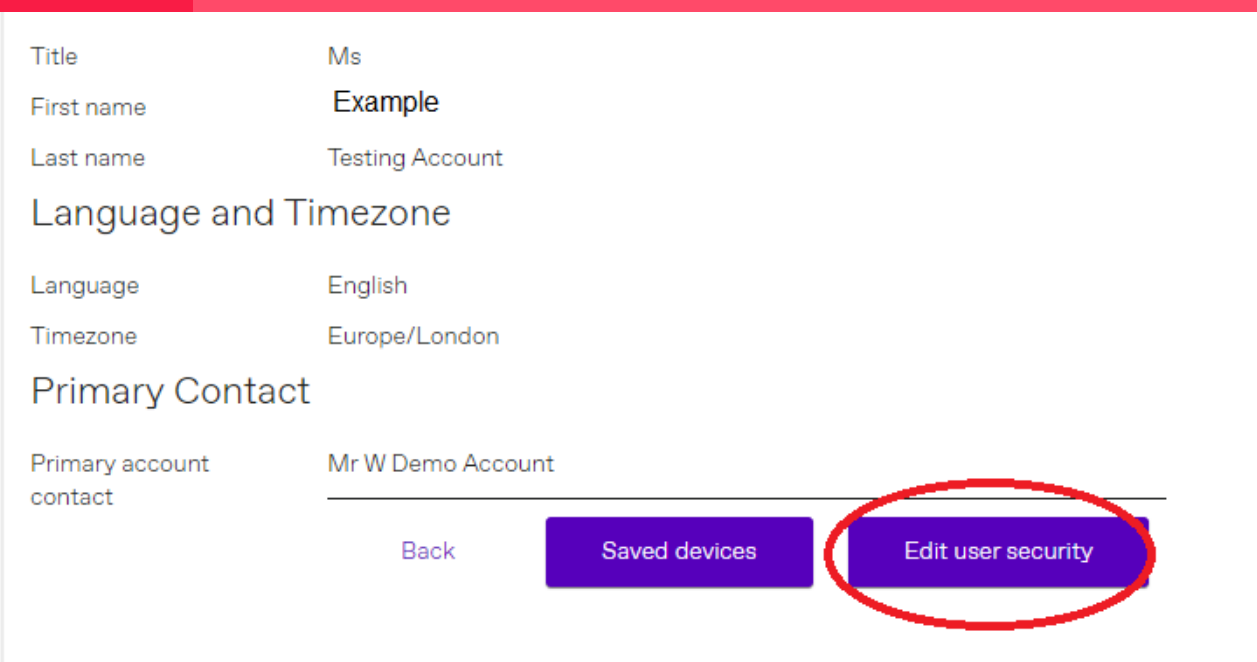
Title Ms

First name Example

Last name Testing Account

Language and Timezone

Language English

Timezone Europe/London

Primary Contact

Primary account contact Mr W Demo Account

Back

Saved devices

Edit user security